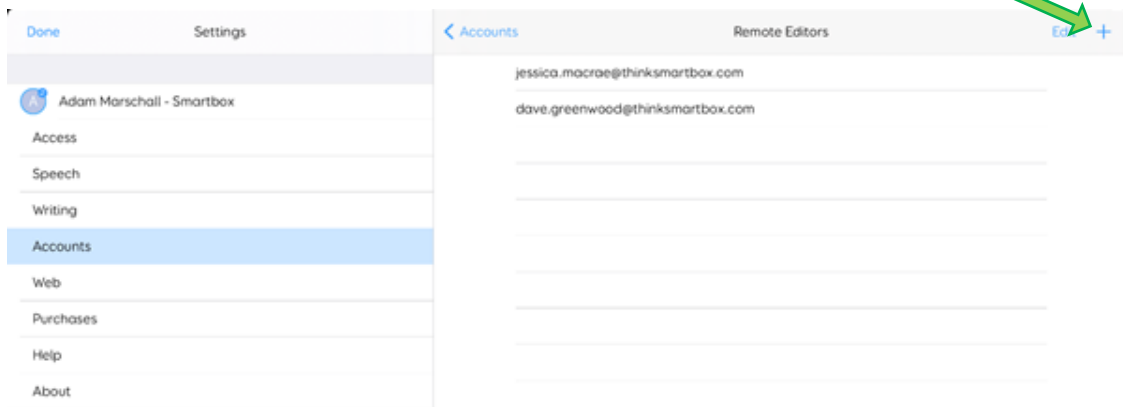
Done Settings

A Adam Marschall - Smartbox

Access

Speech

Writing

Accounts

Web

Purchases

Help

About

< Accounts Remote Editors Ed +

jessica.macrae@thinksmartbox.com

dave.greenwood@thinksmartbox.com